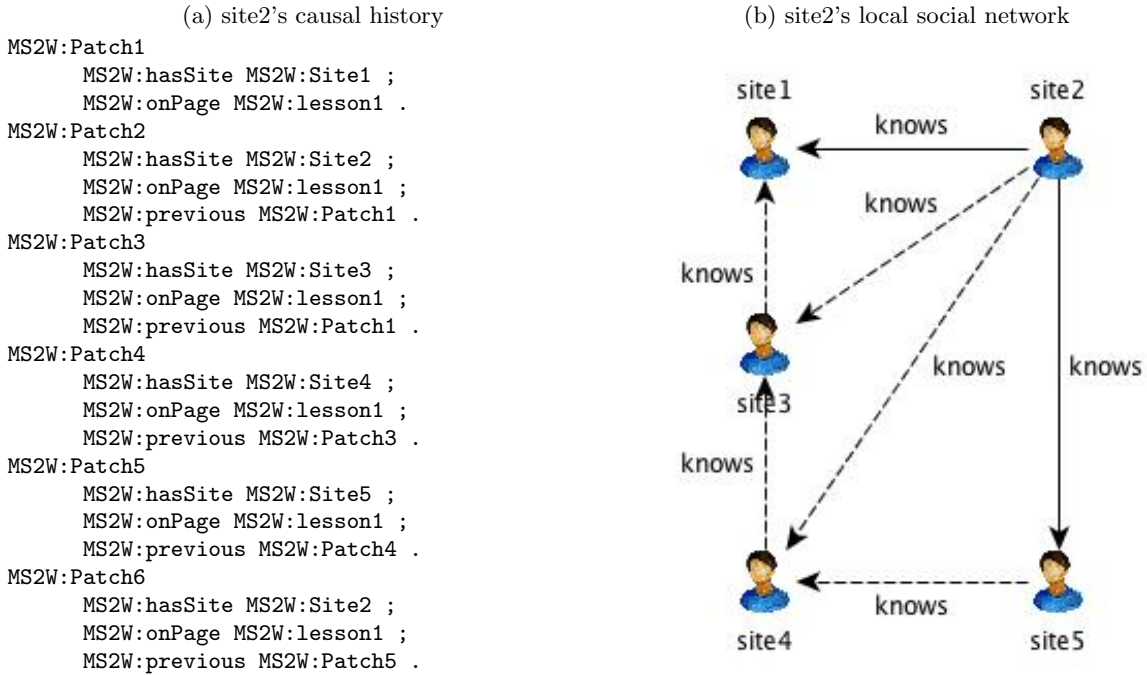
(a) site2's causal history

MS2W:Patch1
MS2W:hasSite MS2W:Site1 ;
MS2W:onPage MS2W:lesson1 .
MS2W:Patch2
MS2W:hasSite MS2W:Site2 ;
MS2W:onPage MS2W:lesson1 ;
MS2W:previous MS2W:Patch1 .
MS2W:Patch3
MS2W:hasSite MS2W:Site3 ;
MS2W:onPage MS2W:lesson1 ;
MS2W:previous MS2W:Patch1 .
MS2W:Patch4
MS2W:hasSite MS2W:Site4 ;
MS2W:onPage MS2W:lesson1 ;
MS2W:previous MS2W:Patch3 .
MS2W:Patch5
MS2W:hasSite MS2W:Site5 ;
MS2W:onPage MS2W:lesson1 ;
MS2W:previous MS2W:Patch4 .
MS2W:Patch6
MS2W:hasSite MS2W:Site2 ;
MS2W:onPage MS2W:lesson1 ;
MS2W:previous MS2W:Patch5 .

(b) site2's local social network

site1
site2
knows
knows
knows
knows
knows
site3
knows
site4
knows
site5